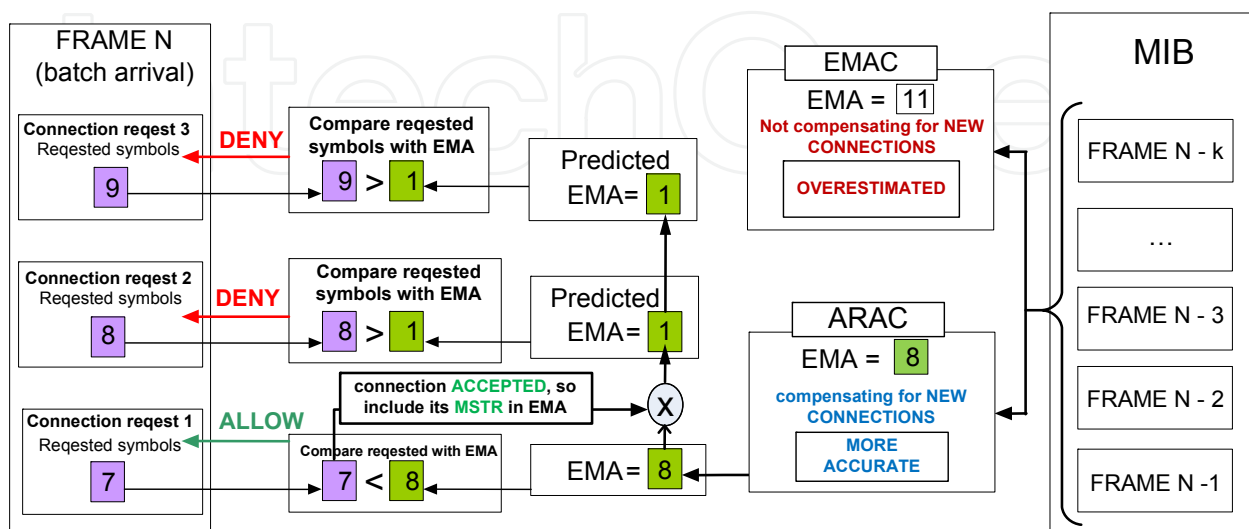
FRAME N
(batch arrival)

Connection reqest 3
Reqested symbols
9

DENY

Compare reqested symbols with EMA
9 > 1

Predicted
EMA= 1

EMAC
EMA = 11
Not compensating for NEW CONNECTIONS
OVERESTIMATED

MIB

FRAME N - k

…

FRAME N - 3

FRAME N - 2

FRAME N -1

Connection reqest 2
Reqested symbols
8

DENY

Compare reqested symbols with EMA
8 > 1

Predicted
EMA= 1

ARAC
EMA = 8
compensating for NEW CONNECTIONS
MORE ACCURATE

connection ACCEPTED, so include its MSTR in EMA

X

Connection reqest 1
Reqested symbols
7

ALLOW

Compare reqested with EMA
7 < 8

EMA= 8